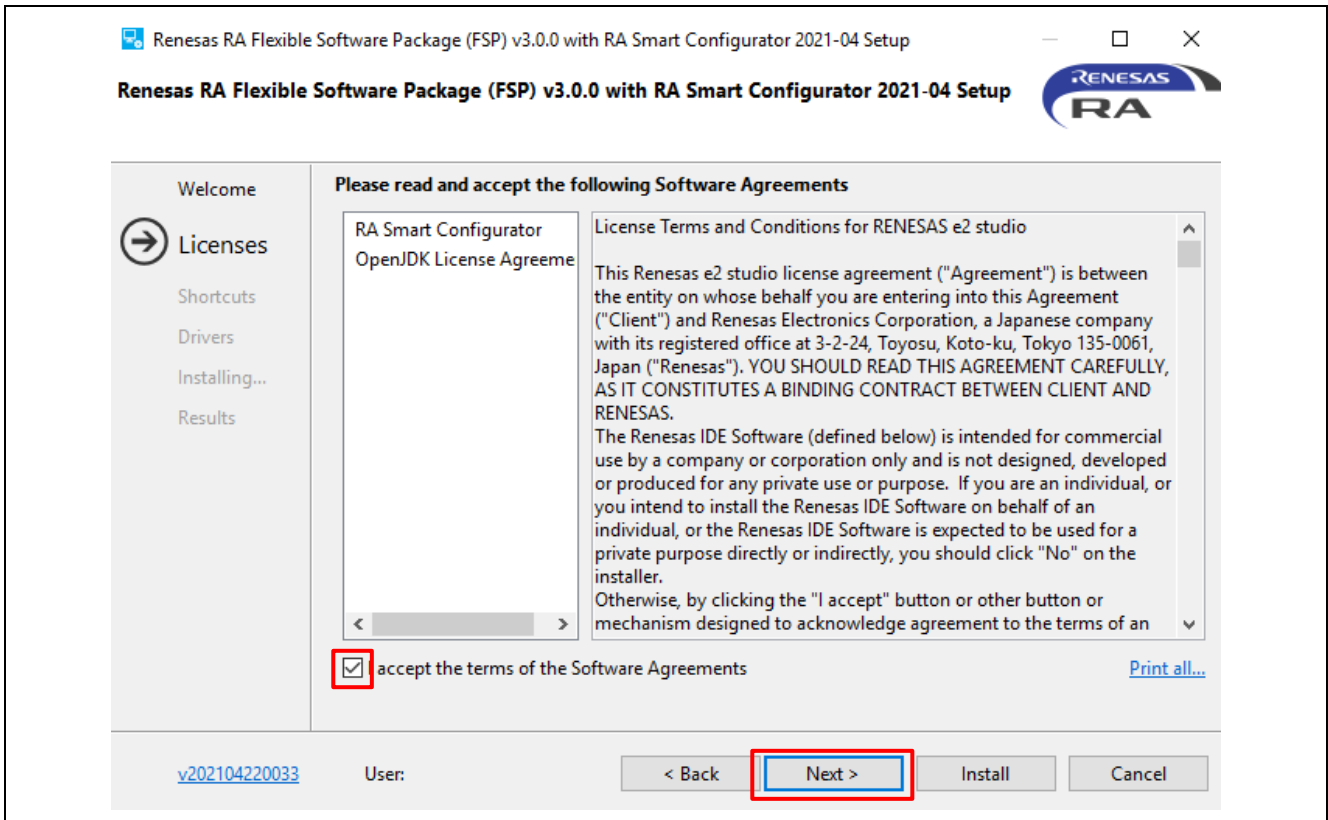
Renesas RA Flexible Software Package (FSP) v3.0.0 with RA Smart Configurator 2021-04 Setup

Renesas RA Flexible Software Package (FSP) v3.0.0 with RA Smart Configurator 2021-04 Setup

RENESAS RA

Welcome

Licenses

Shortcuts

Drivers

Installing...

Results

Please read and accept the following Software Agreements

RA Smart Configurator
OpenJDK License Agreeme

License Terms and Conditions for RENESAS e2 studio

This Renesas e2 studio license agreement ("Agreement") is between the entity on whose behalf you are entering into this Agreement ("Client") and Renesas Electronics Corporation, a Japanese company with its registered office at 3-2-24, Toyosu, Koto-ku, Tokyo 135-0061, Japan ("Renesas"). YOU SHOULD READ THIS AGREEMENT CAREFULLY, AS IT CONSTITUTES A BINDING CONTRACT BETWEEN CLIENT AND RENESAS.
The Renesas IDE Software (defined below) is intended for commercial use by a company or corporation only and is not designed, developed or produced for any private use or purpose. If you are an individual, or you intend to install the Renesas IDE Software on behalf of an individual, or the Renesas IDE Software is expected to be used for a private purpose directly or indirectly, you should click "No" on the installer.
Otherwise, by clicking the "I accept" button or other button or mechanism designed to acknowledge agreement to the terms of an

I accept the terms of the Software Agreements

Print all...

v202104220033

User:

< Back

Next >

Install

Cancel